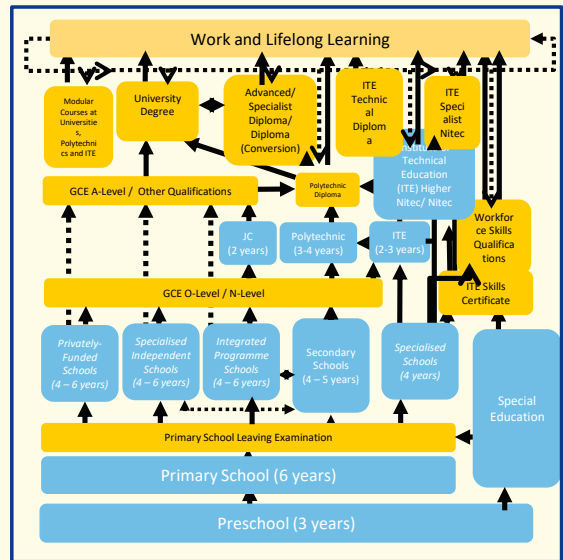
Work and Lifelong Learning

Modular Courses at Universities, Polytechnics and ITE

University Degree

Advanced/ Specialist Diploma/ Diploma (Conversion)

ITE Technical Diploma

ITE Specialist Nitec

Institute of Technical Education (ITE) Higher Nitec/ Nitec

GCE A-Level / Other Qualifications

Polytechnic Diploma

Workforce Skills Qualifications

JC (2 years)

Polytechnic (3-4 years)

ITE (2-3 years)

ITE Skills Certificate

GCE O-Level / N-Level

Privately-Funded Schools (4 – 6 years)

Specialised Independent Schools (4 – 6 years)

Integrated Programme Schools (4 – 6 years)

Secondary Schools (4 – 5 years)

Specialised Schools (4 years)

Special Education

Primary School Leaving Examination

Primary School (6 years)

Preschool (3 years)